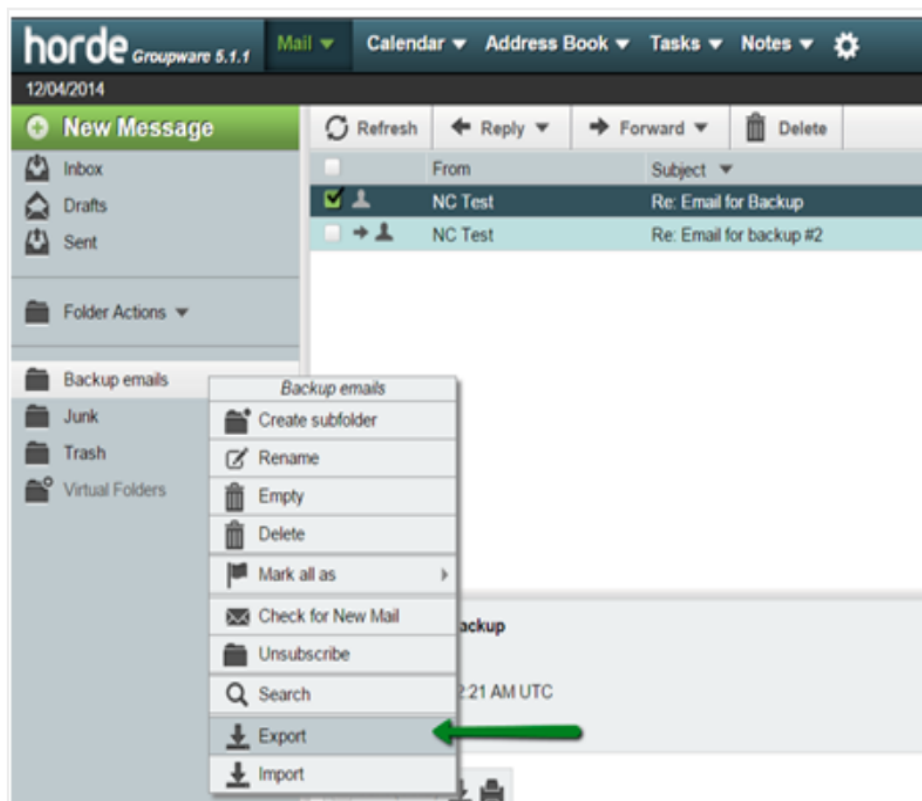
horde Groupware 5.1.1

Mail ▾ Calendar ▾ Address Book ▾ Tasks ▾ Notes ▾

12/04/2014

New Message

Inbox
Drafts
Sent

Folder Actions ▾

Backup emails
Junk
Trash
Virtual Folders

Refresh | Reply ▾ | Forward ▾ | Delete

| | From | Subject ▾ |
|---|---|---|
| | NC Test | Re: Email for Backup |
| | NC Test | Re: Email for backup #2 |

Backup emails
Create subfolder
Rename
Empty
Delete
Mark all as
Check for New Mail
Unsubscribe
Search
Export
Import

ackup

2:21 AM UTC